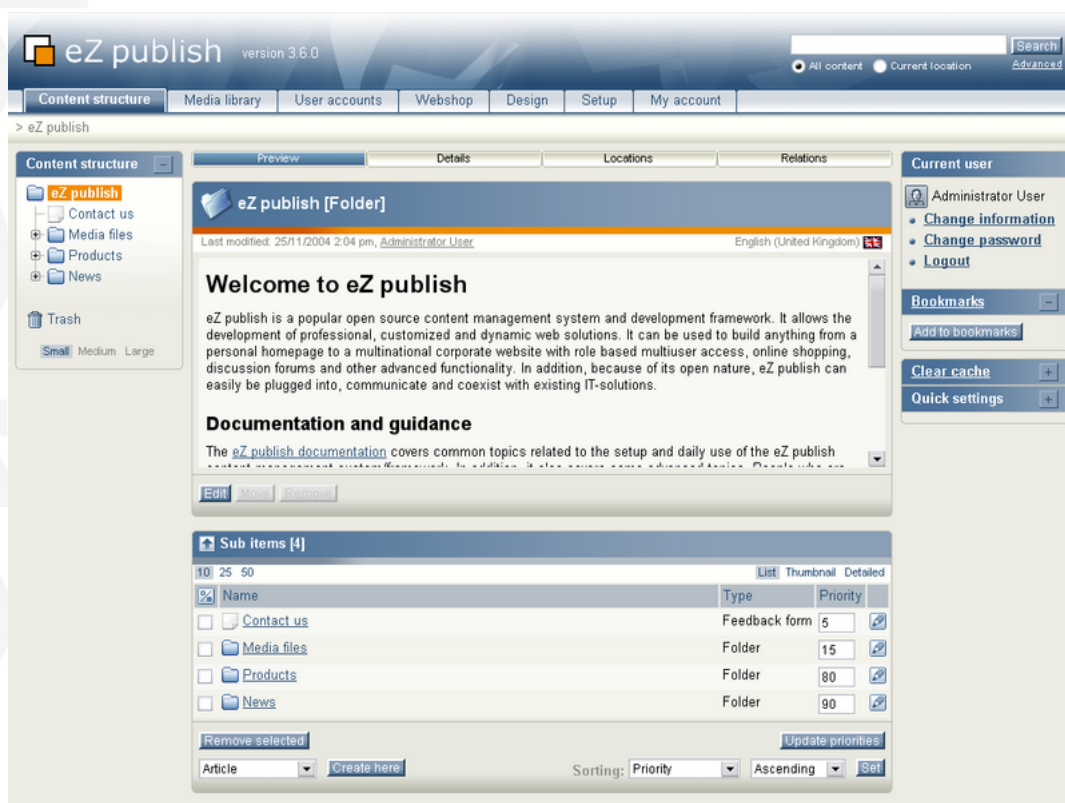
eZ publish version 3.6.0

Search
All content Current location
Advanced

Content structure | Media library | User accounts | Webshop | Design | Setup | My account

> eZ publish

Content structure

eZ publish
Contact us
Media files
Products
News

Trash

Small Medium Large

Preview | Details | Locations | Relations

eZ publish [Folder]

Last modified: 25/11/2004 2:04 pm, Administrator User
English (United Kingdom)

Welcome to eZ publish

eZ publish is a popular open source content management system and development framework. It allows the development of professional, customized and dynamic web solutions. It can be used to build anything from a personal homepage to a multinational corporate website with role based multiuser access, online shopping, discussion forums and other advanced functionality. In addition, because of its open nature, eZ publish can easily be plugged into, communicate and coexist with existing IT-solutions.

Documentation and guidance

The eZ publish documentation covers common topics related to the setup and daily use of the eZ publish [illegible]

Edit Move Remove

Sub items [4]

10 25 50
List Thumbnail Detailed

| | Name | Type | Priority | |
|---|---|---|---|---|
| | Contact us | Feedback form | 5 | |
| | Media files | Folder | 15 | |
| | Products | Folder | 80 | |
| | News | Folder | 90 | |

Remove selected
Update priorities

Article
Create here
Sorting: Priority
Ascending
Set

Current user

Administrator User
Change information
Change password
Logout

Bookmarks
Add to bookmarks

Clear cache
Quick settings